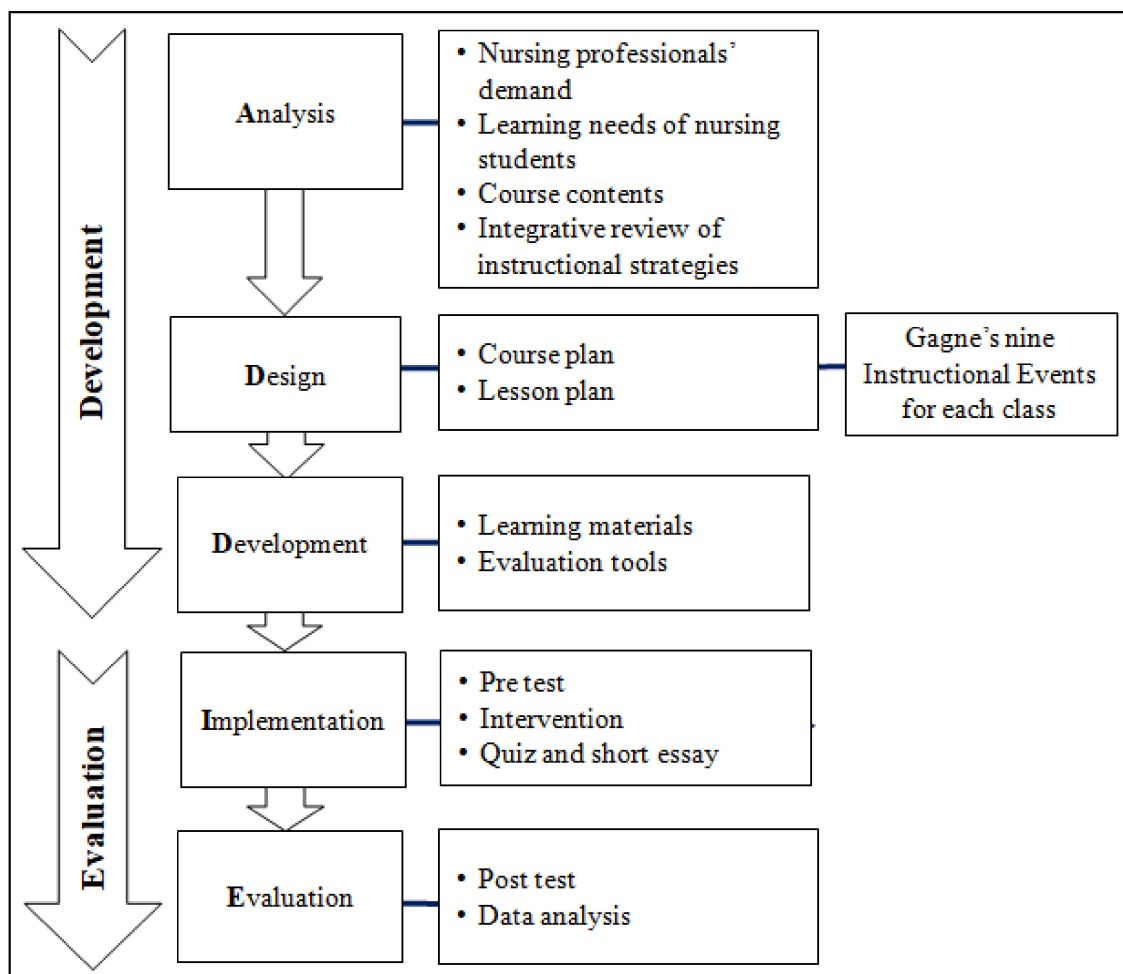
Development

Analysis

• Nursing professionals' demand
• Learning needs of nursing students
• Course contents
• Integrative review of instructional strategies

Design

• Course plan
• Lesson plan

Gagne's nine Instructional Events for each class

Development

• Learning materials
• Evaluation tools

Evaluation

Implementation

• Pre test
• Intervention
• Quiz and short essay

Evaluation

• Post test
• Data analysis